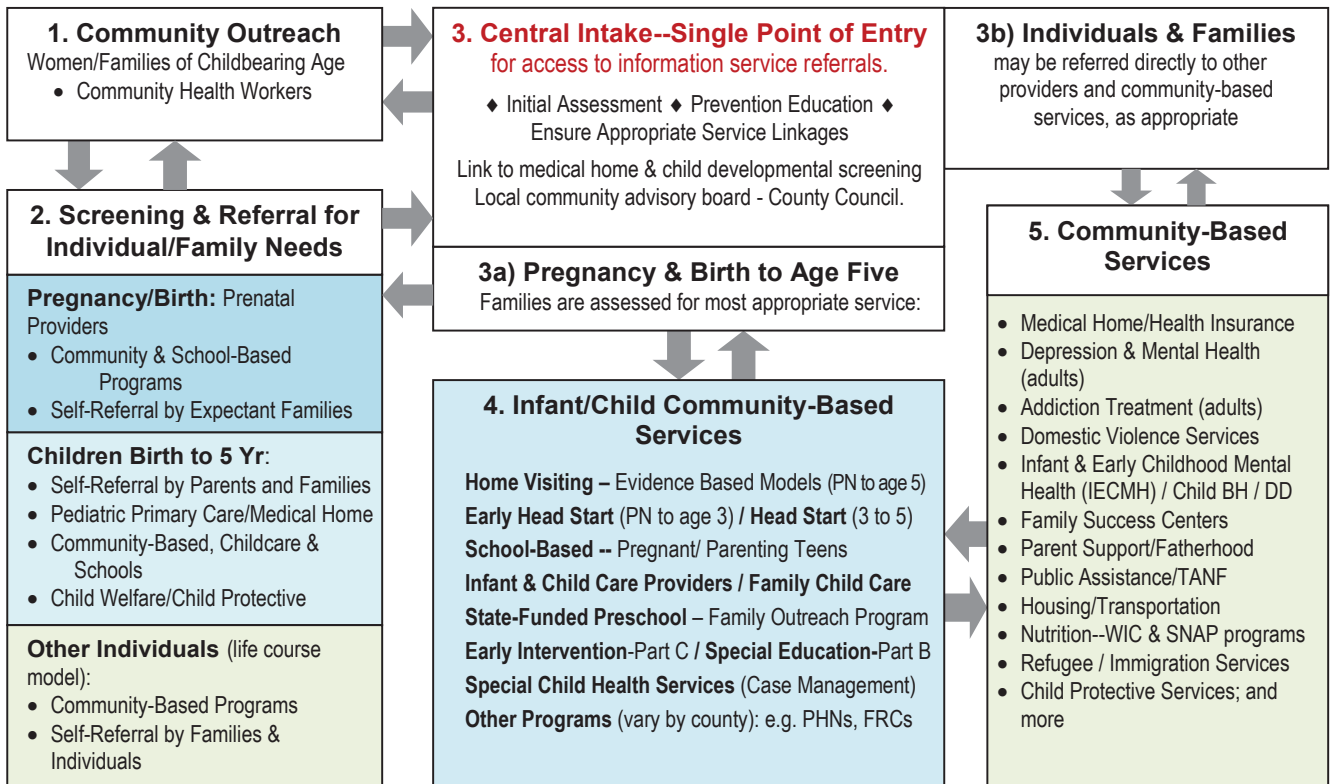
**1. Community Outreach**
Women/Families of Childbearing Age
- Community Health Workers

**3. Central Intake--Single Point of Entry**
for access to information service referrals.

♦ Initial Assessment ♦ Prevention Education ♦
Ensure Appropriate Service Linkages

Link to medical home & child developmental screening
Local community advisory board - County Council.

**3b) Individuals & Families**
may be referred directly to other providers and community-based services, as appropriate

**2. Screening & Referral for Individual/Family Needs**

**Pregnancy/Birth:** Prenatal Providers
- Community & School-Based Programs
- Self-Referral by Expectant Families

**Children Birth to 5 Yr**:
- Self-Referral by Parents and Families
- Pediatric Primary Care/Medical Home
- Community-Based, Childcare & Schools
- Child Welfare/Child Protective

**Other Individuals** (life course model):
- Community-Based Programs
- Self-Referral by Families & Individuals

**3a) Pregnancy & Birth to Age Five**
Families are assessed for most appropriate service:

**4. Infant/Child Community-Based Services**

**Home Visiting –** Evidence Based Models (PN to age 5)
**Early Head Start** (PN to age 3) **/ Head Start** (3 to 5)
**School-Based --** Pregnant/ Parenting Teens
**Infant & Child Care Providers / Family Child Care**
**State-Funded Preschool** – Family Outreach Program
**Early Intervention**-Part C **/ Special Education-**Part B
**Special Child Health Services** (Case Management)
**Other Programs** (vary by county): e.g. PHNs, FRCs

**5. Community-Based Services**
- Medical Home/Health Insurance
- Depression & Mental Health (adults)
- Addiction Treatment (adults)
- Domestic Violence Services
- Infant & Early Childhood Mental Health (IECMH) / Child BH / DD
- Family Success Centers
- Parent Support/Fatherhood
- Public Assistance/TANF
- Housing/Transportation
- Nutrition--WIC & SNAP programs
- Refugee / Immigration Services
- Child Protective Services; and more